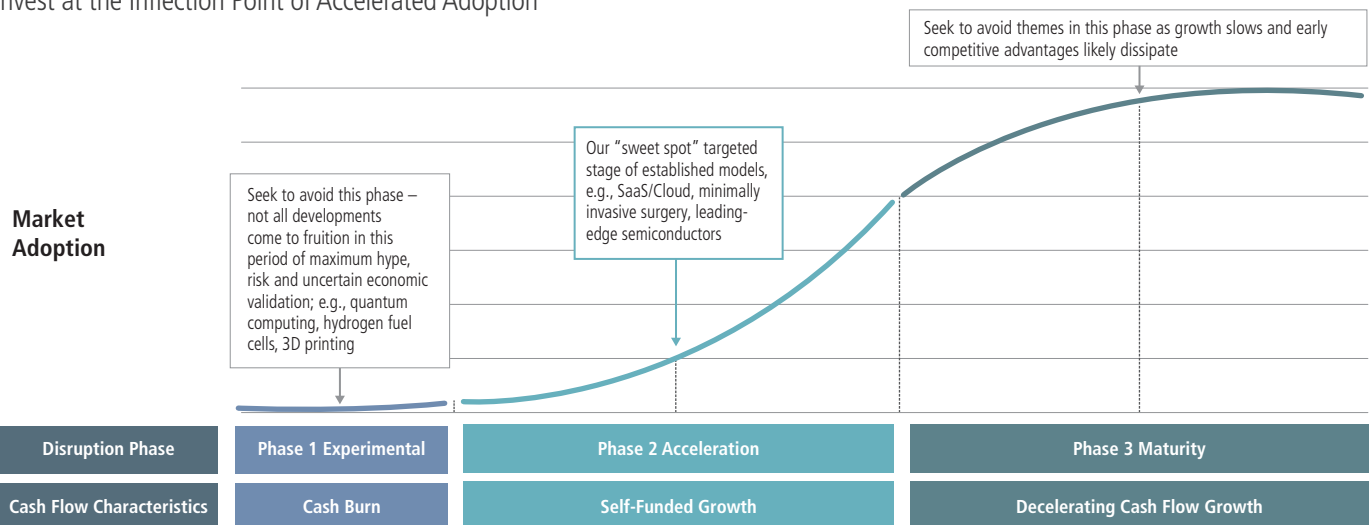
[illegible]nvest at the Inflection Point of Accelerated Adoption

Seek to avoid themes in this phase as growth slows and early competitive advantages likely dissipate

Our "sweet spot" targeted stage of established models, e.g., SaaS/Cloud, minimally invasive surgery, leading-edge semiconductors

Seek to avoid this phase – not all developments come to fruition in this period of maximum hype, risk and uncertain economic validation; e.g., quantum computing, hydrogen fuel cells, 3D printing

Market Adoption

| Disruption Phase | Phase 1 Experimental | Phase 2 Acceleration | Phase 3 Maturity |
|---|---|---|---|
| Cash Flow Characteristics | Cash Burn | Self-Funded Growth | Decelerating Cash Flow Growth |